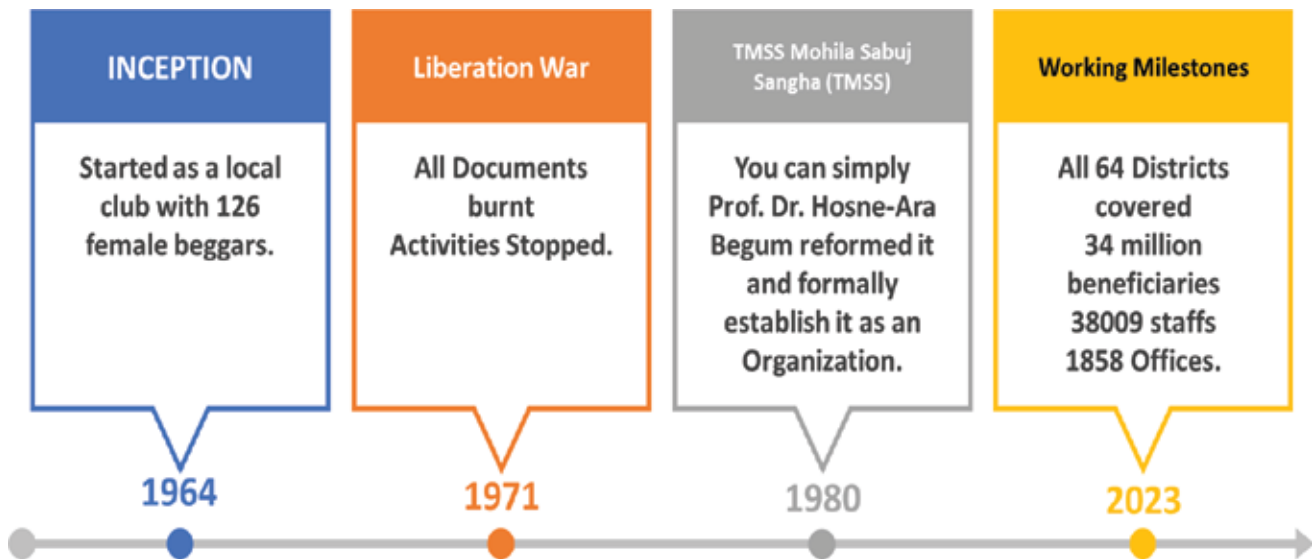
INCEPTION

Started as a local club with 126 female beggars.

1964

Liberation War

All Documents burnt Activities Stopped.

1971

TMSS Mohila Sabuj Sangha (TMSS)

You can simply Prof. Dr. Hosne-Ara Begum reformed it and formally establish it as an Organization.

1980

Working Milestones

All 64 Districts covered 34 million beneficiaries 38009 staffs 1858 Offices.

2023